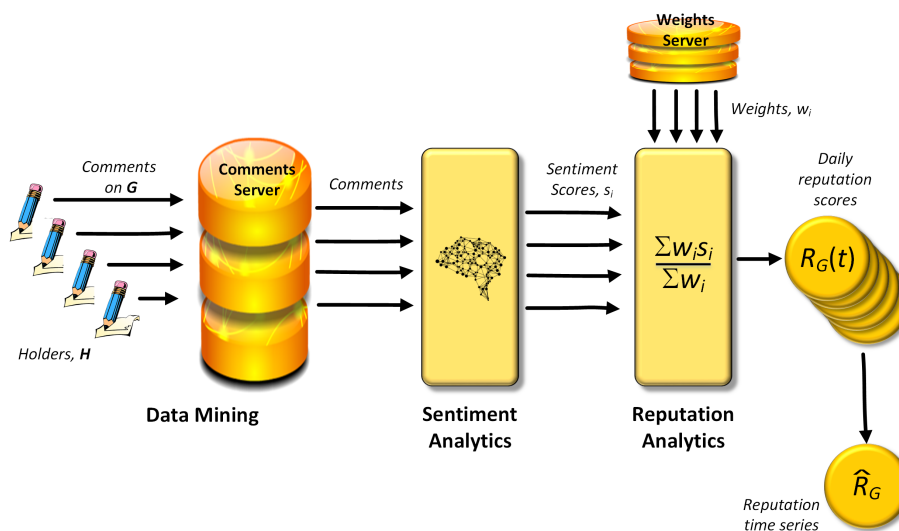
Weights Server

Weights, $w_i$

Comments on $\boldsymbol{G}$

Comments Server

Comments

Sentiment Scores, $s_i$

$\frac{\sum w_i s_i}{\sum w_i}$

Daily reputation scores

$R_G(t)$

Holders, $\boldsymbol{H}$

Data Mining

Sentiment Analytics

Reputation Analytics

$\widehat{R}_G$

Reputation time series